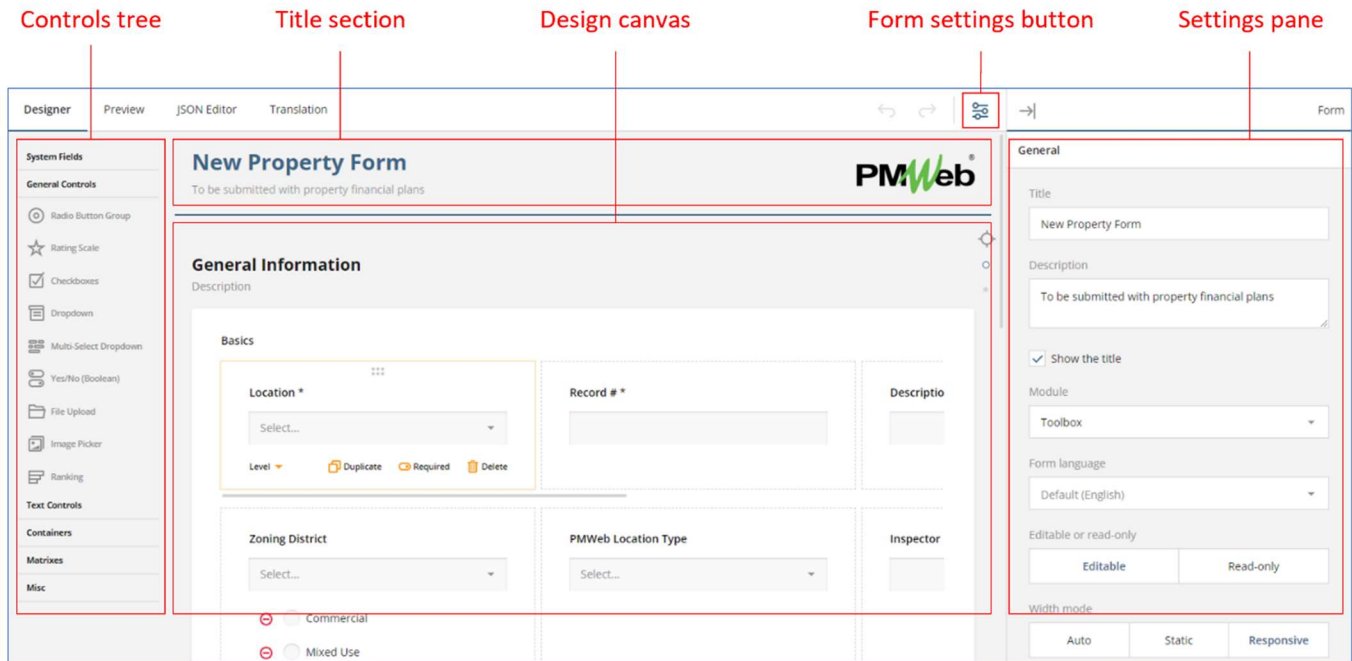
Controls tree
Title section
Design canvas
Form settings button
Settings pane

Designer
Preview
JSON Editor
Translation

Form

System Fields
General Controls
Radio Button Group
Rating Scale
Checkboxes
Dropdown
Multi-Select Dropdown
Yes/No (Boolean)
File Upload
Image Picker
Ranking
Text Controls
Containers
Matrixes
Misc

New Property Form
To be submitted with property financial plans

PMWeb®

General Information
Description

Basics

Location *
Select...
Level
Duplicate
Required
Delete

Record # *

Descriptio

Zoning District
Select...
Commercial
Mixed Use

PMWeb Location Type
Select...

Inspector

General
Title
New Property Form
Description
To be submitted with property financial plans
Show the title
Module
Toolbox
Form language
Default (English)
Editable or read-only
Editable
Read-only
Width mode
Auto
Static
Responsive